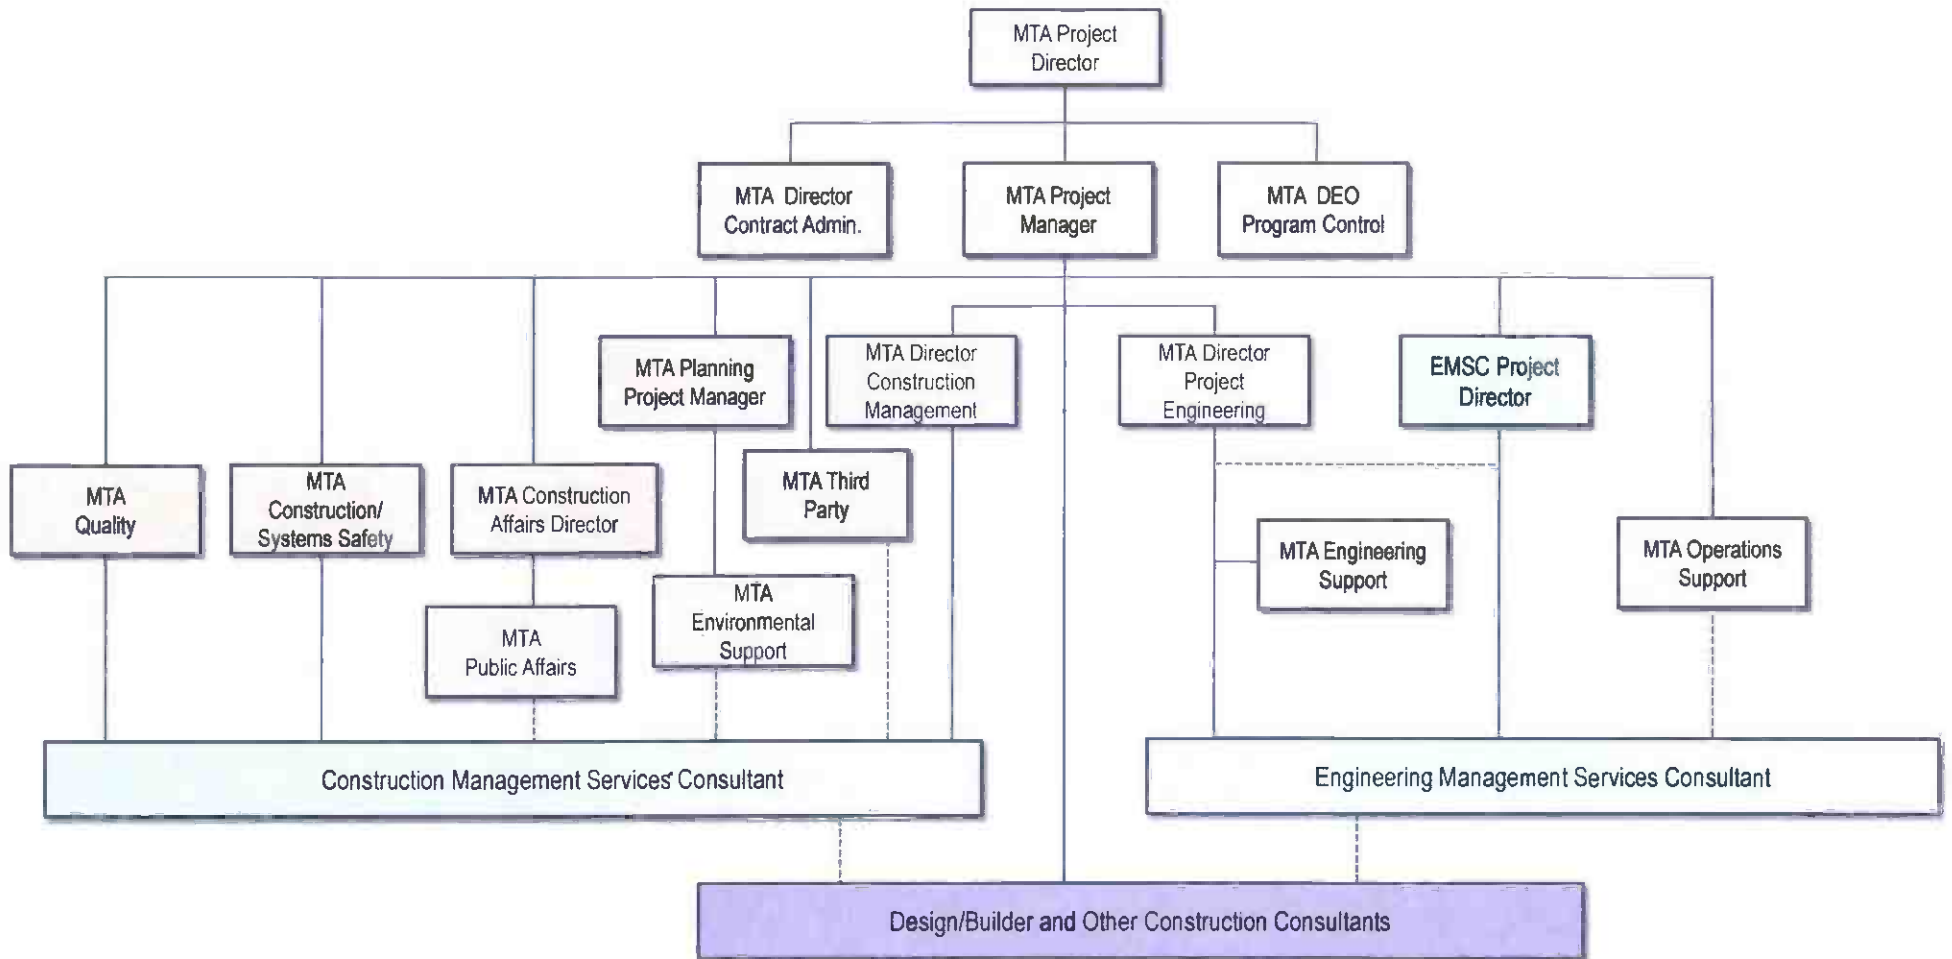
MTA Project Director

MTA Director Contract Admin.

MTA Project Manager

MTA DEO Program Control

MTA Planning Project Manager

MTA Director Construction Management

MTA Director Project Engineering

EMSC Project Director

MTA Quality

MTA Construction/ Systems Safety

MTA Construction Affairs Director

MTA Third Party

MTA Engineering Support

MTA Operations Support

MTA Public Affairs

MTA Environmental Support

Construction Management Services' Consultant

Engineering Management Services Consultant

Design/Builder and Other Construction Consultants